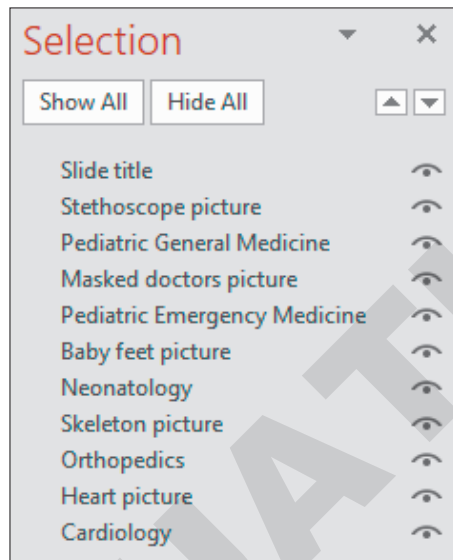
Selection

Show All Hide All

Slide title
Stethoscope picture
Pediatric General Medicine
Masked doctors picture
Pediatric Emergency Medicine
Baby feet picture
Neonatology
Skeleton picture
Orthopedics
Heart picture
Cardiology

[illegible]